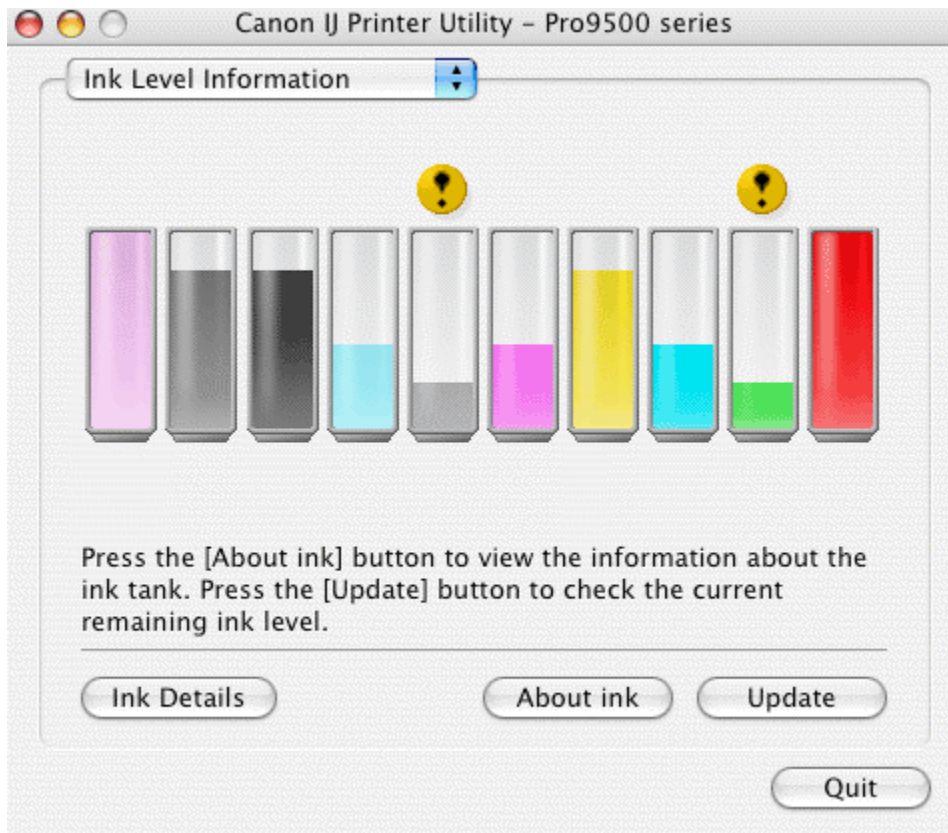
Canon IJ Printer Utility – Pro9500 series

Ink Level Information

Press the [About ink] button to view the information about the ink tank. Press the [Update] button to check the current remaining ink level.

Ink Details

About ink

Update

Quit